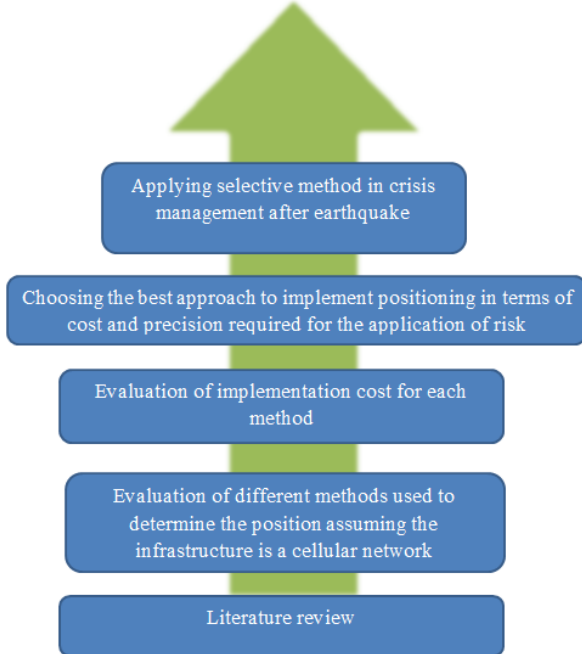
Applying selective method in crisis management after earthquake

Choosing the best approach to implement positioning in terms of cost and precision required for the application of risk

Evaluation of implementation cost for each method

Evaluation of different methods used to determine the position assuming the infrastructure is a cellular network

Literature review